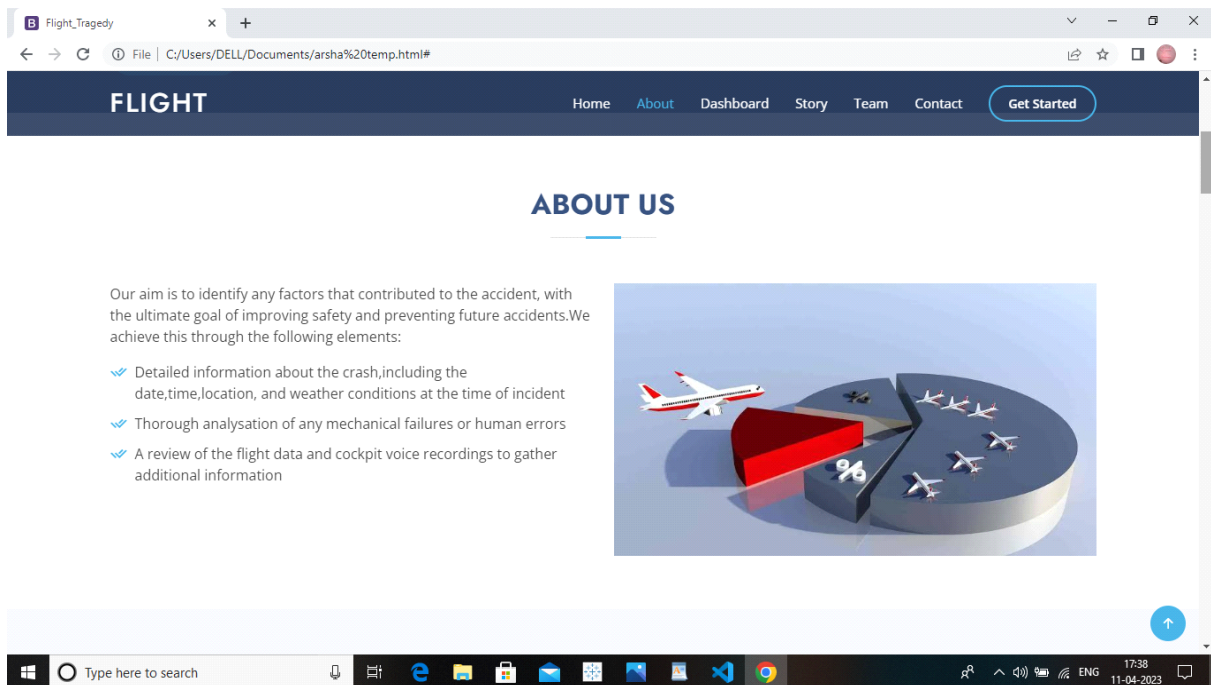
B Flight_Tragedy ×  +

File | C:/Users/DELL/Documents/arsha%20temp.html#

FLIGHT

Home About Dashboard Story Team Contact Get Started

ABOUT US

Our aim is to identify any factors that contributed to the accident, with the ultimate goal of improving safety and preventing future accidents.We achieve this through the following elements:

Detailed information about the crash,including the date,time,location, and weather conditions at the time of incident

Thorough analysation of any mechanical failures or human errors

A review of the flight data and cockpit voice recordings to gather additional information

%

Type here to search

ENG 17:38 11-04-2023